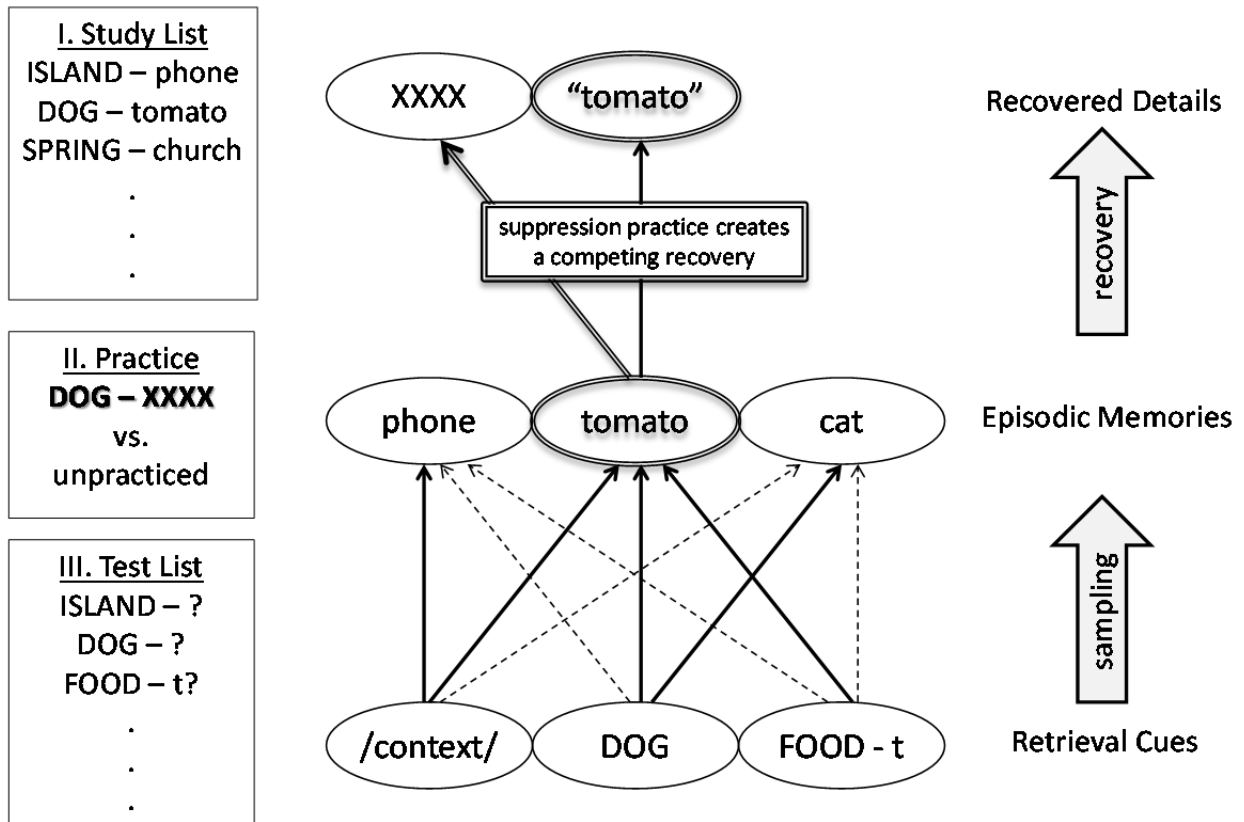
I. Study List
ISLAND – phone
DOG – tomato
SPRING – church
.
.
.

II. Practice
**DOG – XXXX**
vs.
unpracticed

III. Test List
ISLAND – ?
DOG – ?
FOOD – t?
.
.
.

XXXX

“tomato”

suppression practice creates a competing recovery

phone

tomato

cat

/context/

DOG

FOOD - t

Recovered Details

recovery

Episodic Memories

sampling

Retrieval Cues